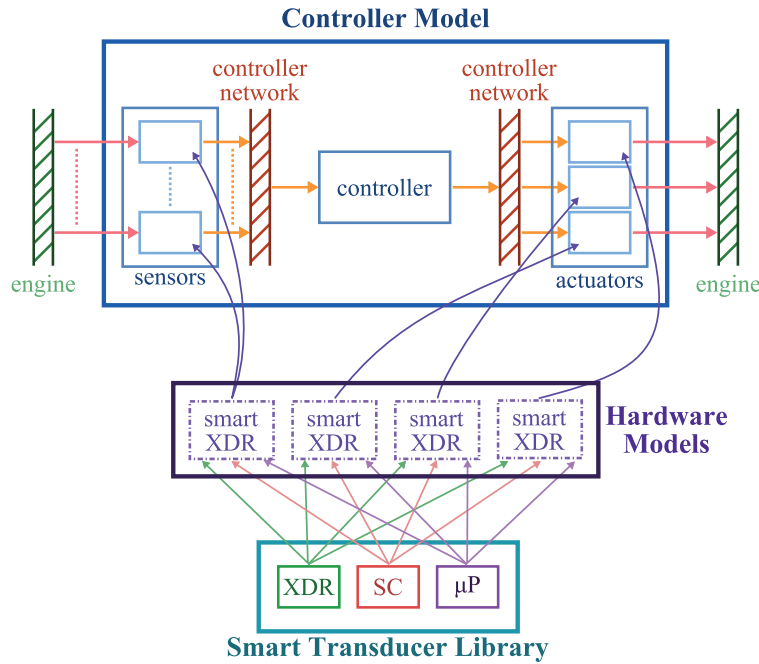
Controller Model

controller network

controller network

controller

engine

sensors

actuators

engine

smart XDR

smart XDR

smart XDR

smart XDR

Hardware Models

XDR

SC

μP

Smart Transducer Library